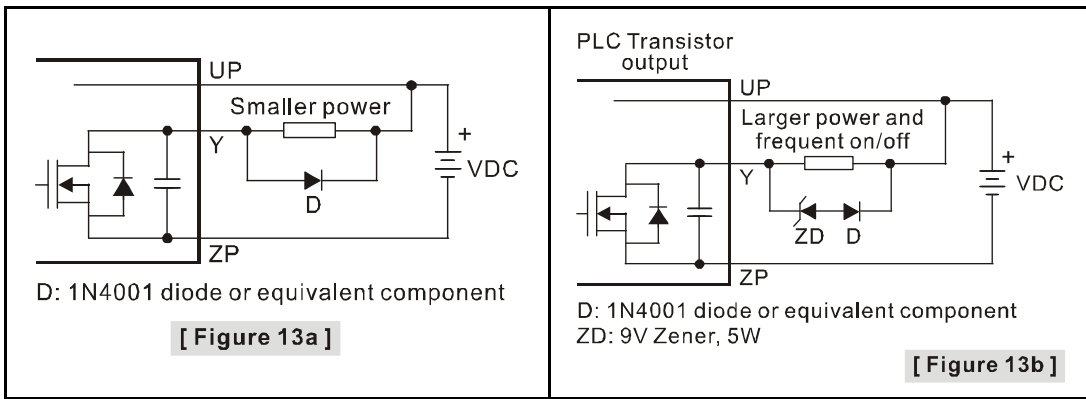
UP
Smaller power
Y
+
VDC
D
ZP
D: 1N4001 diode or equivalent component
[ Figure 13a ]

PLC Transistor output
UP
Larger power and frequent on/off
Y
+
VDC
ZD
D
ZP
D: 1N4001 diode or equivalent component
ZD: 9V Zener, 5W
[ Figure 13b ]